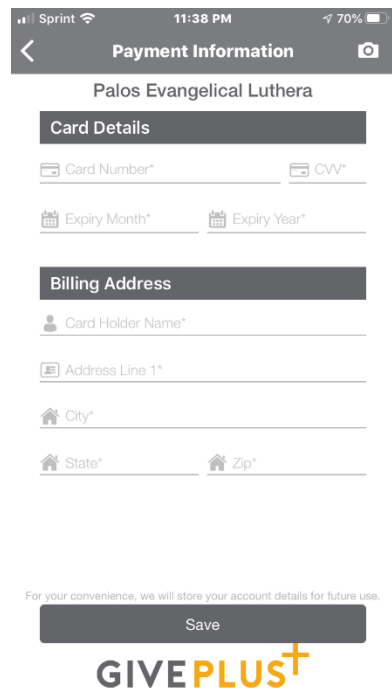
Sprint 11:38 PM 70%

Payment Information

Palos Evangelical Luthera

Card Details

Card Number*

CVV*

Expiry Month*

Expiry Year*

Billing Address

Card Holder Name*

Address Line 1*

City*

State*

Zip*

For your convenience, we will store your account details for future use.

Save

GIVEPLUS